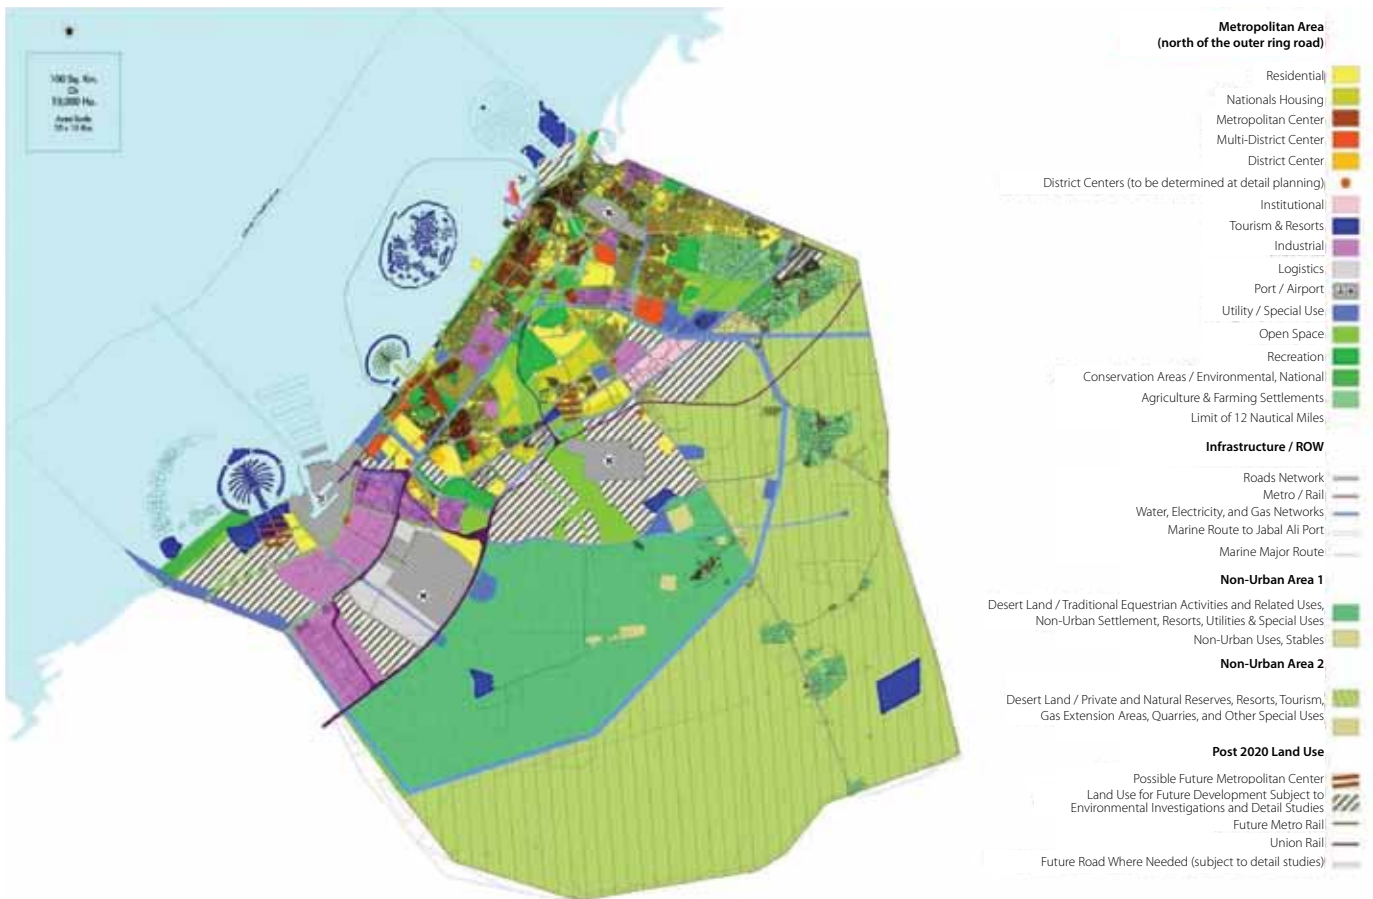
100 Sq. Km.
Or
10,000 Ha.
Area Scale
10 x 10 Km.

Metropolitan Area
(north of the outer ring road)

Residential
Nationals Housing
Metropolitan Center
Multi-District Center
District Center
District Centers (to be determined at detail planning)
Institutional
Tourism & Resorts
Industrial
Logistics
Port / Airport
Utility / Special Use
Open Space
Recreation
Conservation Areas / Environmental, National
Agriculture & Farming Settlements
Limit of 12 Nautical Miles

Infrastructure / ROW

Roads Network
Metro / Rail
Water, Electricity, and Gas Networks
Marine Route to Jabal Ali Port
Marine Major Route

Non-Urban Area 1

Desert Land / Traditional Equestrian Activities and Related Uses, Non-Urban Settlement, Resorts, Utilities & Special Uses
Non-Urban Uses, Stables

Non-Urban Area 2

Desert Land / Private and Natural Reserves, Resorts, Tourism, Gas Extension Areas, Quarries, and Other Special Uses

Post 2020 Land Use

Possible Future Metropolitan Center
Land Use for Future Development Subject to Environmental Investigations and Detail Studies
Future Metro Rail
Union Rail
Future Road Where Needed (subject to detail studies)